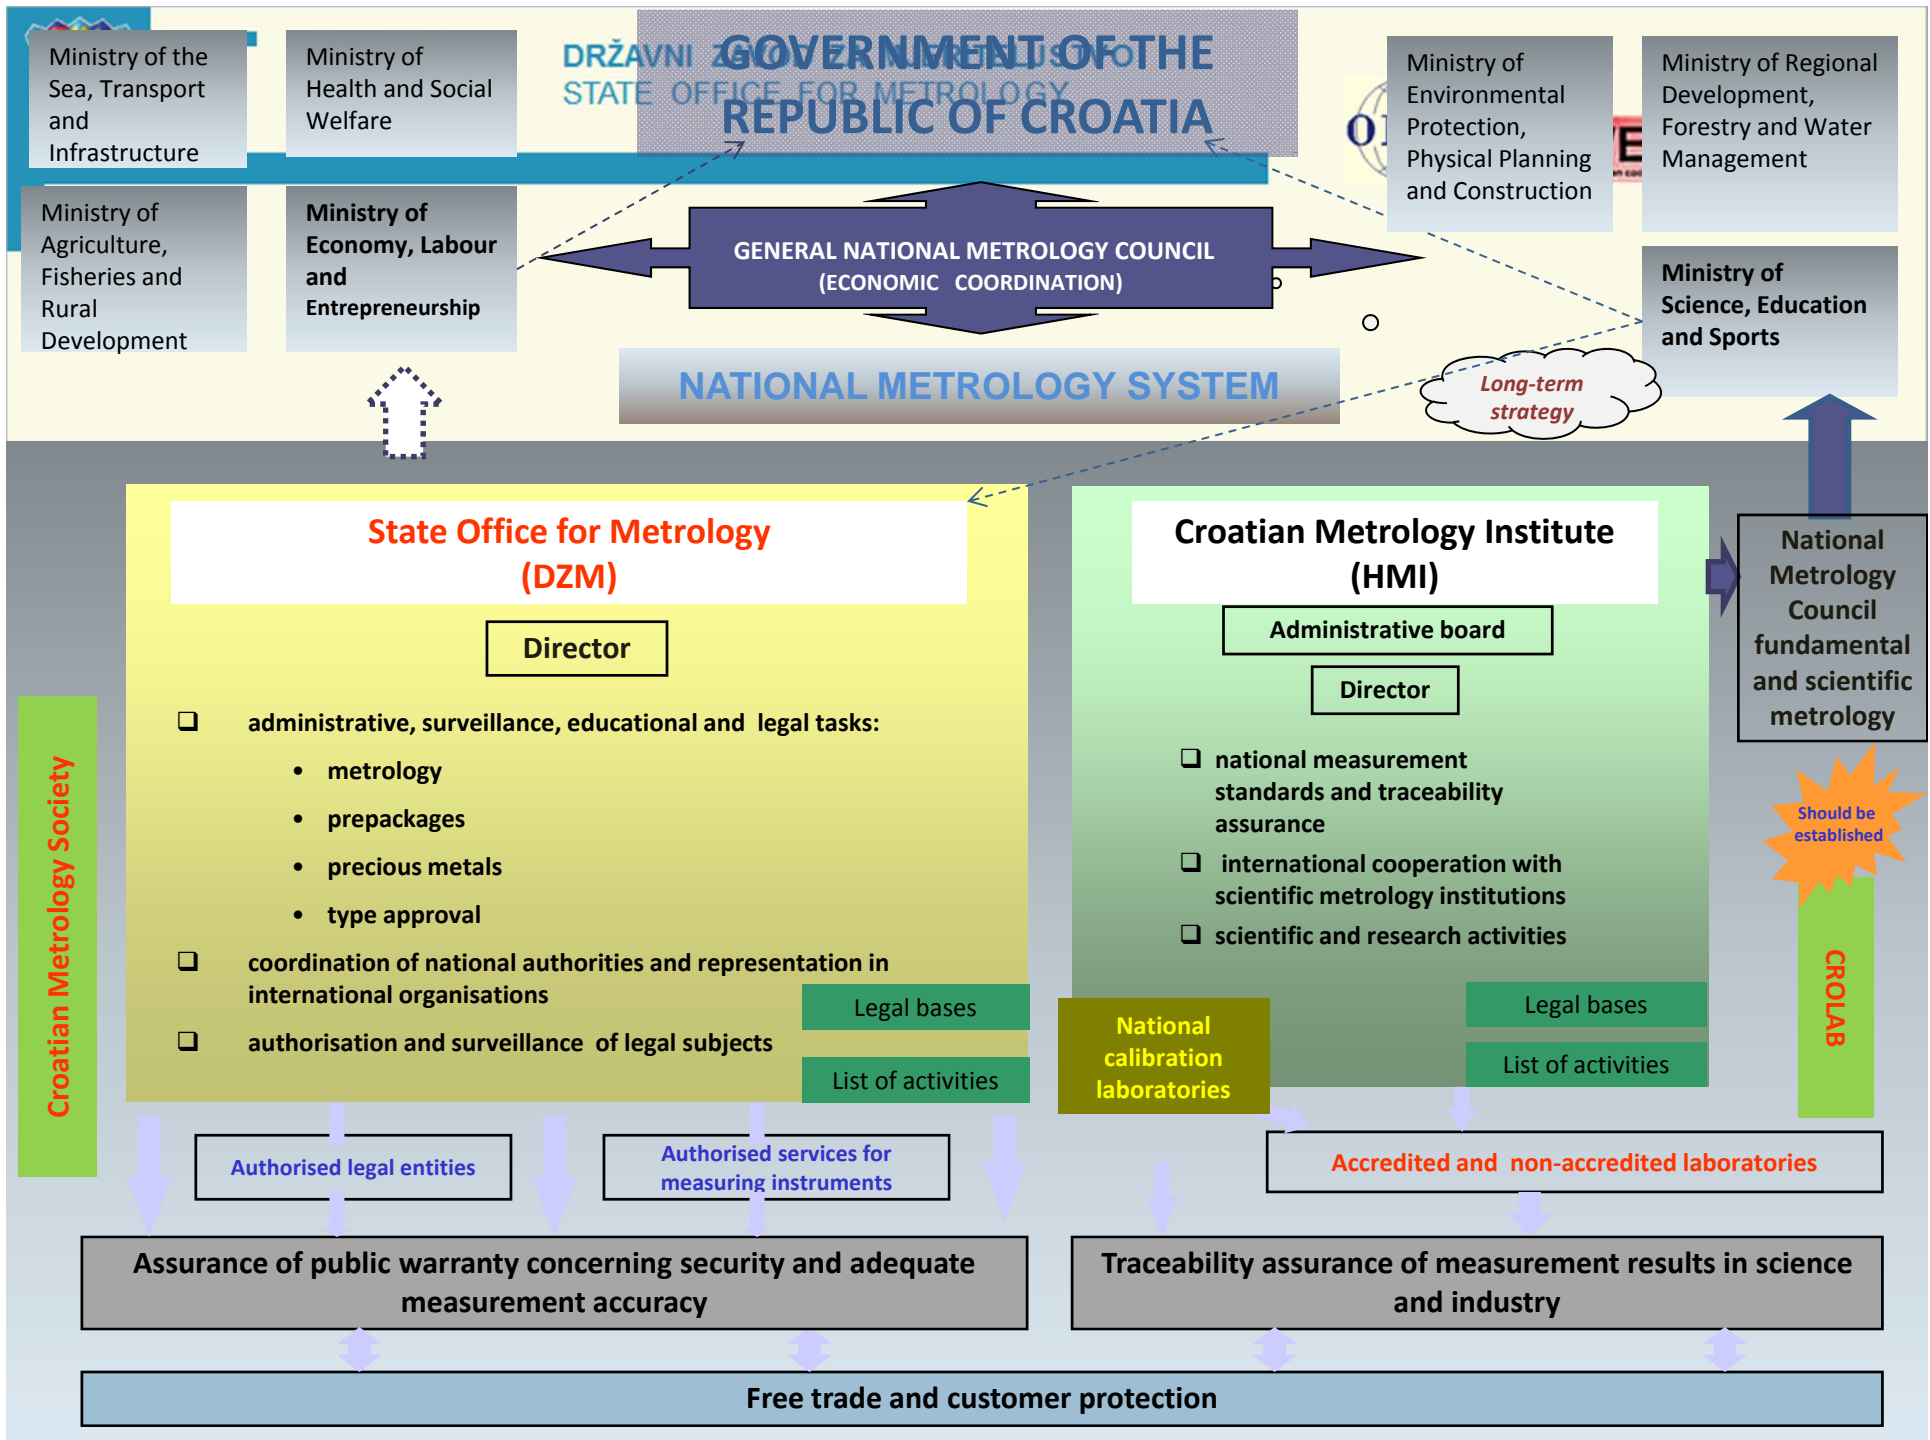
Ministry of the Sea, Transport and Infrastructure

Ministry of Health and Social Welfare

DRŽAVNI ZAVOD ZA MJERITELJSTVO
STATE OFFICE FOR METROLOGY

GOVERNMENT OF THE REPUBLIC OF CROATIA

Ministry of Environmental Protection, Physical Planning and Construction

Ministry of Regional Development, Forestry and Water Management

Ministry of Agriculture, Fisheries and Rural Development

Ministry of Economy, Labour and Entrepreneurship

GENERAL NATIONAL METROLOGY COUNCIL
(ECONOMIC COORDINATION)

Ministry of Science, Education and Sports

NATIONAL METROLOGY SYSTEM

Long-term strategy

State Office for Metrology
(DZM)

Director

❑ administrative, surveillance, educational and legal tasks:
• metrology
• prepackages
• precious metals
• type approval
❑ coordination of national authorities and representation in international organisations
❑ authorisation and surveillance of legal subjects

Legal bases

List of activities

Croatian Metrology Institute
(HMI)

Administrative board

Director

❑ national measurement standards and traceability assurance
❑ international cooperation with scientific metrology institutions
❑ scientific and research activities

Legal bases

List of activities

National Metrology Council fundamental and scientific metrology

Should be established

CROLAB

Croatian Metrology Society

National calibration laboratories

Authorised legal entities

Authorised services for measuring instruments

Accredited and non-accredited laboratories

Assurance of public warranty concerning security and adequate measurement accuracy

Traceability assurance of measurement results in science and industry

Free trade and customer protection